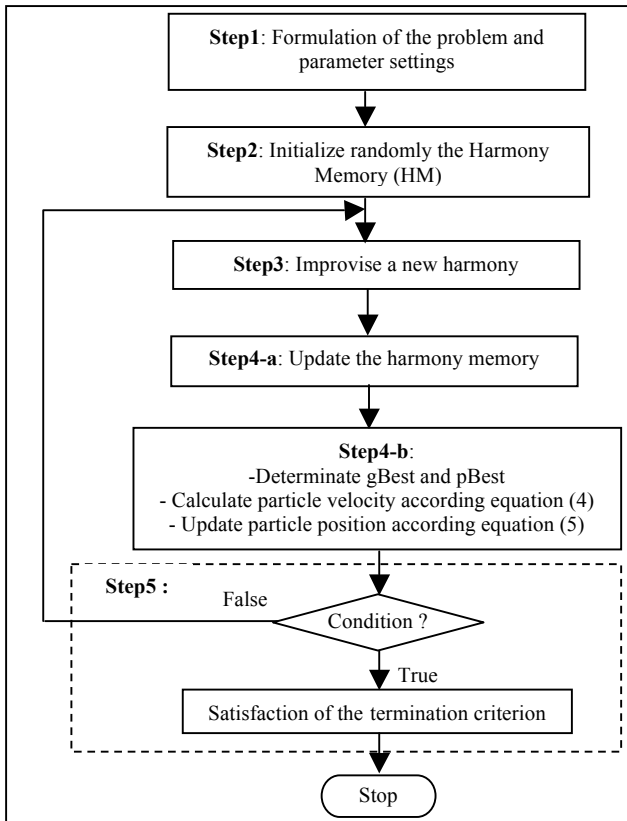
**Step1**: Formulation of the problem and parameter settings

**Step2**: Initialize randomly the Harmony Memory (HM)

**Step3**: Improvise a new harmony

**Step4-a**: Update the harmony memory

**Step4-b**:
-Determinate gBest and pBest
- Calculate particle velocity according equation (4)
- Update particle position according equation (5)

**Step5 :**

False

Condition ?

True

Satisfaction of the termination criterion

Stop